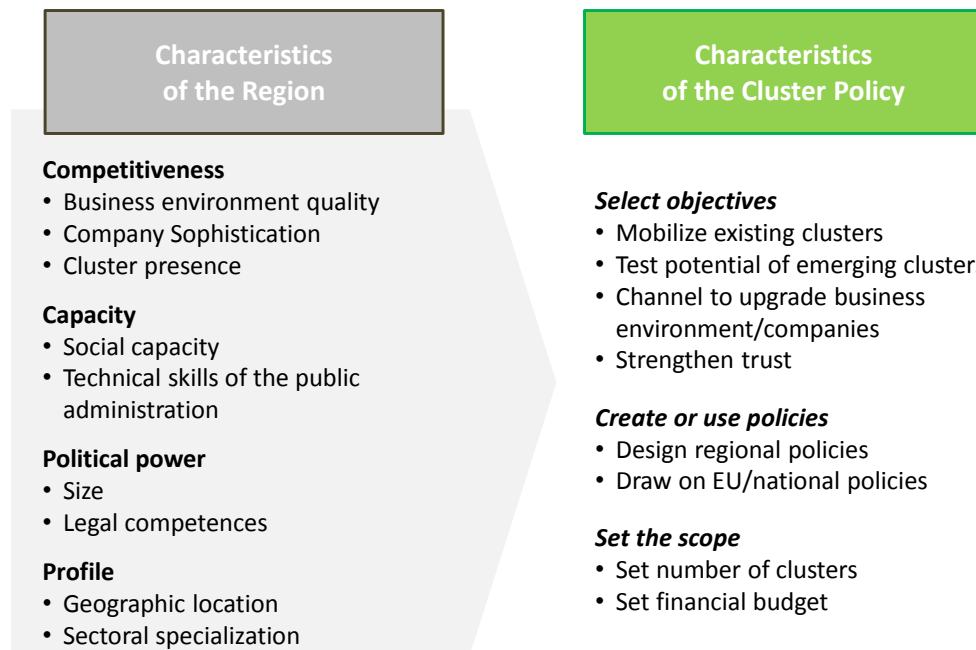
Characteristics of the Region

Competitiveness
• Business environment quality
• Company Sophistication
• Cluster presence

Capacity
• Social capacity
• Technical skills of the public administration

Political power
• Size
• Legal competences

Profile
• Geographic location
• Sectoral specialization

Characteristics of the Cluster Policy

Select objectives
• Mobilize existing clusters
• Test potential of emerging cluster
• Channel to upgrade business environment/companies
• Strengthen trust

Create or use policies
• Design regional policies
• Draw on EU/national policies

Set the scope
• Set number of clusters
• Set financial budget